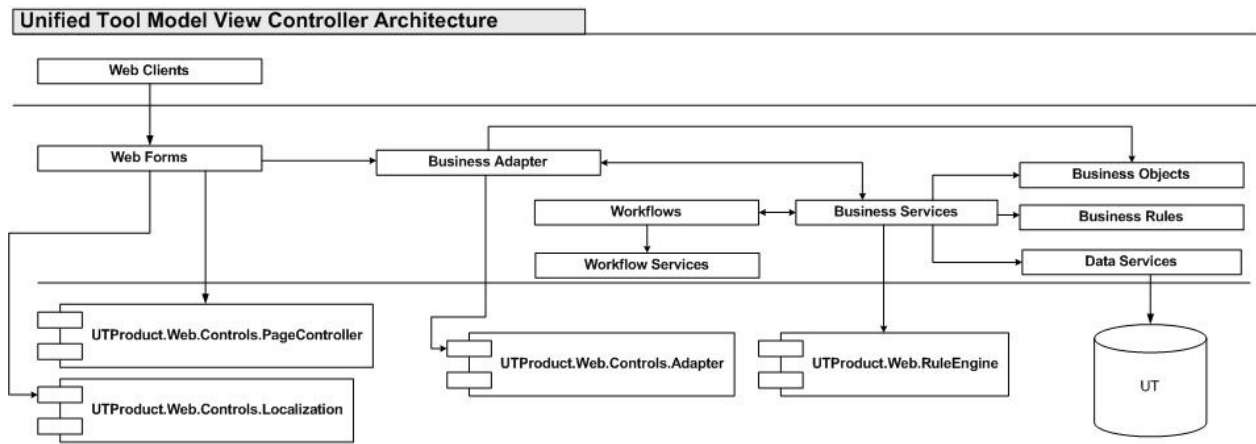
Unified Tool Model View Controller Architecture

Web Clients

Web Forms

Business Adapter

Business Objects

Workflows

Business Services

Business Rules

Workflow Services

Data Services

UTProduct.Web.Controls.PageController

UTProduct.Web.Controls.Adapter

UTProduct.Web.RuleEngine

UT

UTProduct.Web.Controls.Localization